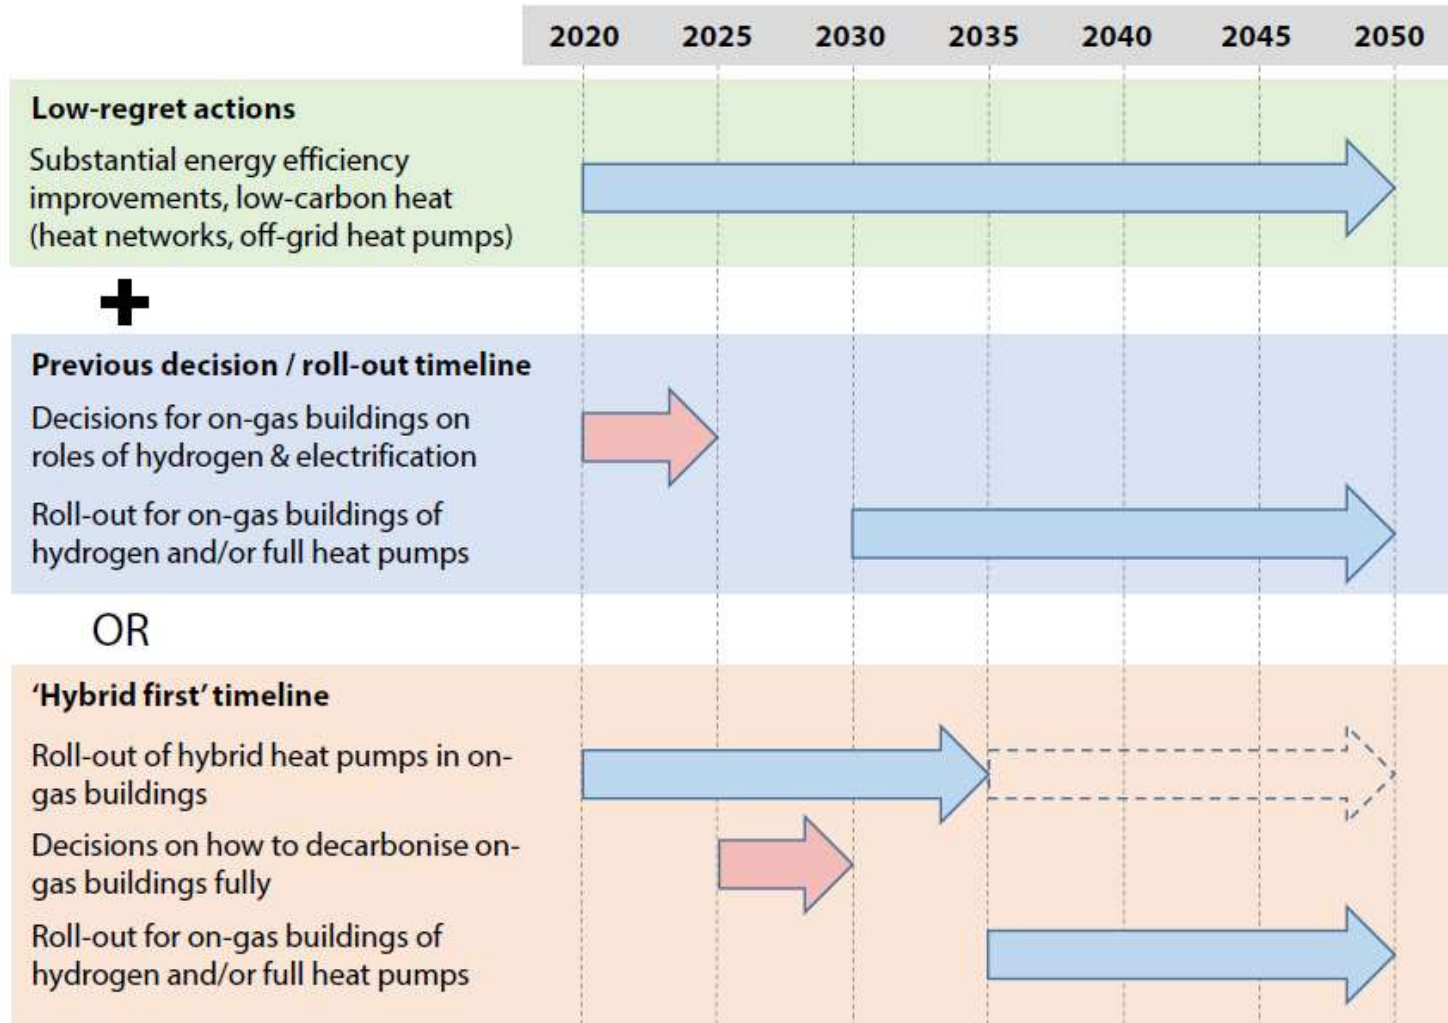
| 2020 | 2025 | 2030 | 2035 | 2040 | 2045 | 2050 |
|---|---|---|---|---|---|---|

**Low-regret actions**

Substantial energy efficiency improvements, low-carbon heat (heat networks, off-grid heat pumps)

+

**Previous decision / roll-out timeline**

Decisions for on-gas buildings on roles of hydrogen & electrification

Roll-out for on-gas buildings of hydrogen and/or full heat pumps

OR

**'Hybrid first' timeline**

Roll-out of hybrid heat pumps in on-gas buildings

Decisions on how to decarbonise on-gas buildings fully

Roll-out for on-gas buildings of hydrogen and/or full heat pumps